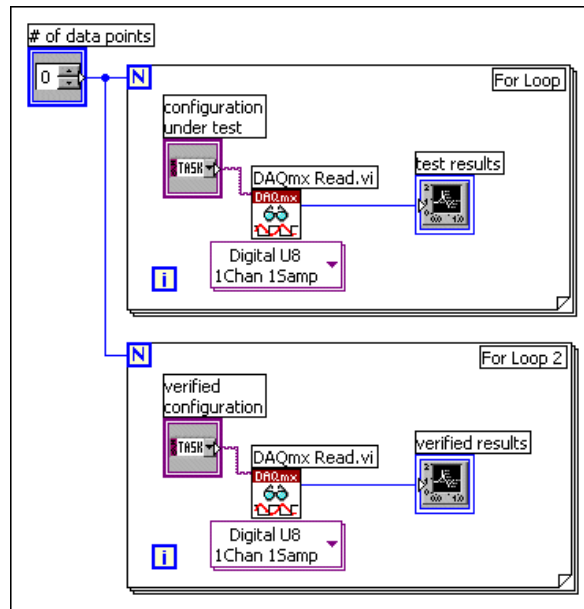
# of data points

0

N

For Loop

configuration under test

TASK

DAQmx Read.vi

DAQmx

test results

Digital U8 1Chan 1Samp

i

N

For Loop 2

verified configuration

TASK

DAQmx Read.vi

DAQmx

verified results

Digital U8 1Chan 1Samp

i